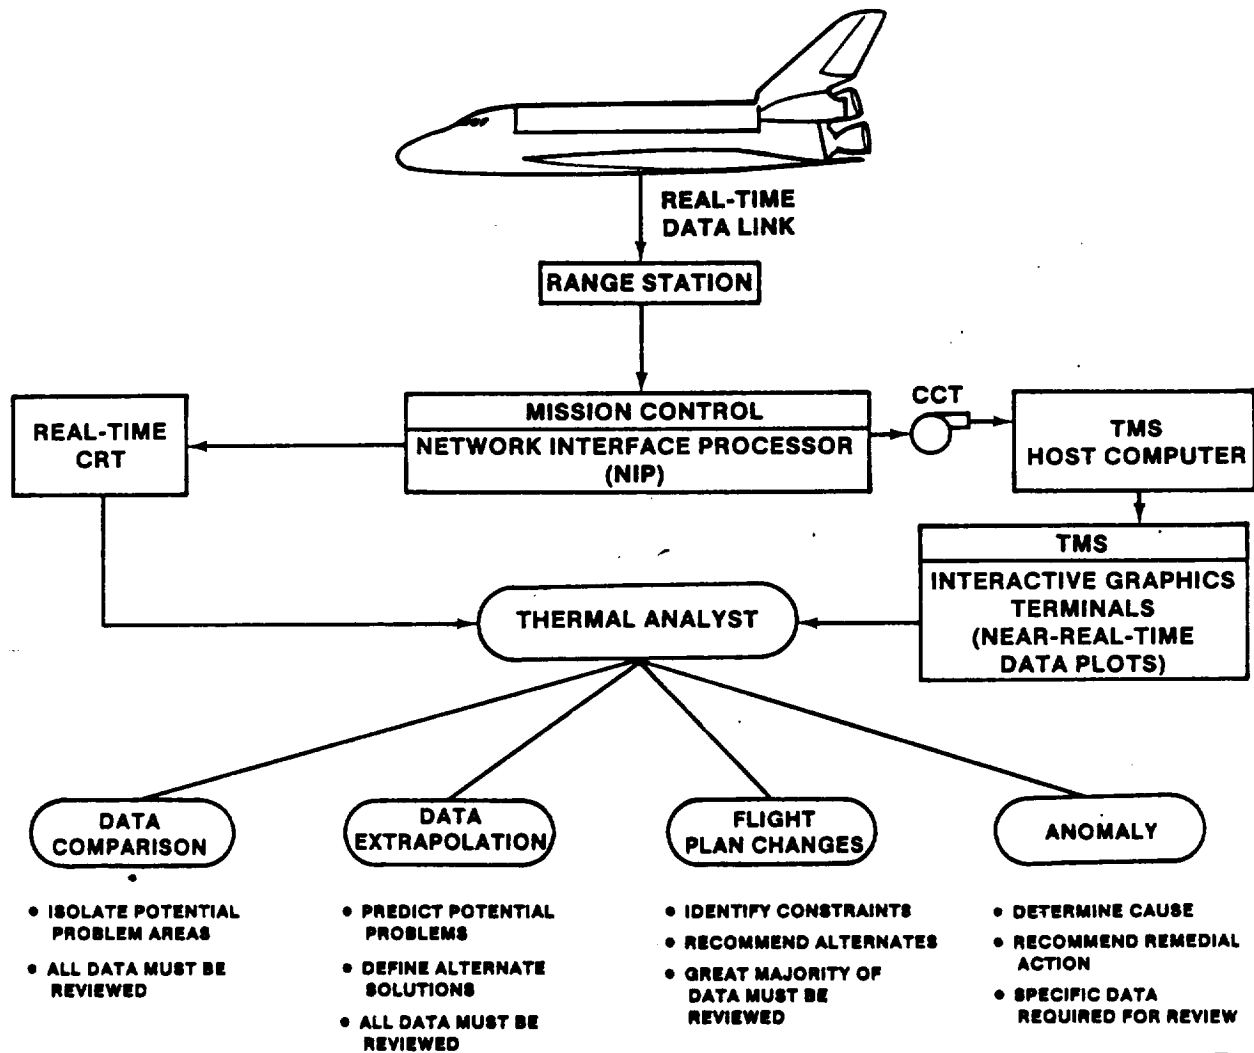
REAL-TIME DATA LINK

RANGE STATION

REAL-TIME CRT

MISSION CONTROL

NETWORK INTERFACE PROCESSOR (NIP)

CCT

TMS HOST COMPUTER

TMS

INTERACTIVE GRAPHICS TERMINALS (NEAR-REAL-TIME DATA PLOTS)

THERMAL ANALYST

DATA COMPARISON

• ISOLATE POTENTIAL PROBLEM AREAS
• ALL DATA MUST BE REVIEWED

DATA EXTRAPOLATION

• PREDICT POTENTIAL PROBLEMS
• DEFINE ALTERNATE SOLUTIONS
• ALL DATA MUST BE REVIEWED

FLIGHT PLAN CHANGES

• IDENTIFY CONSTRAINTS
• RECOMMEND ALTERNATES
• GREAT MAJORITY OF DATA MUST BE REVIEWED

ANOMALY

• DETERMINE CAUSE
• RECOMMEND REMEDIAL ACTION
• SPECIFIC DATA REQUIRED FOR REVIEW